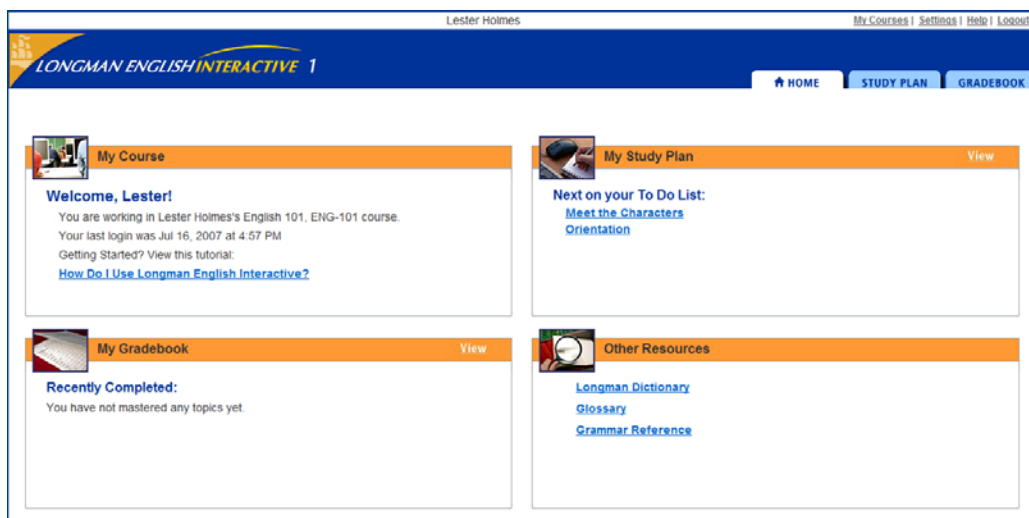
Lester Holmes

My Courses | Settings | Help | Logout

LONGMAN ENGLISH INTERACTIVE 1

HOME

STUDY PLAN

GRADEBOOK

My Course

Welcome, Lester!

You are working in Lester Holmes's English 101, ENG-101 course.

Your last login was Jul 16, 2007 at 4:57 PM

Getting Started? View this tutorial:

How Do I Use Longman English Interactive?

My Study Plan

View

Next on your To Do List:

Meet the Characters

Orientation

My Gradebook

View

Recently Completed:

You have not mastered any topics yet.

Other Resources

Longman Dictionary

Glossary

Grammar Reference